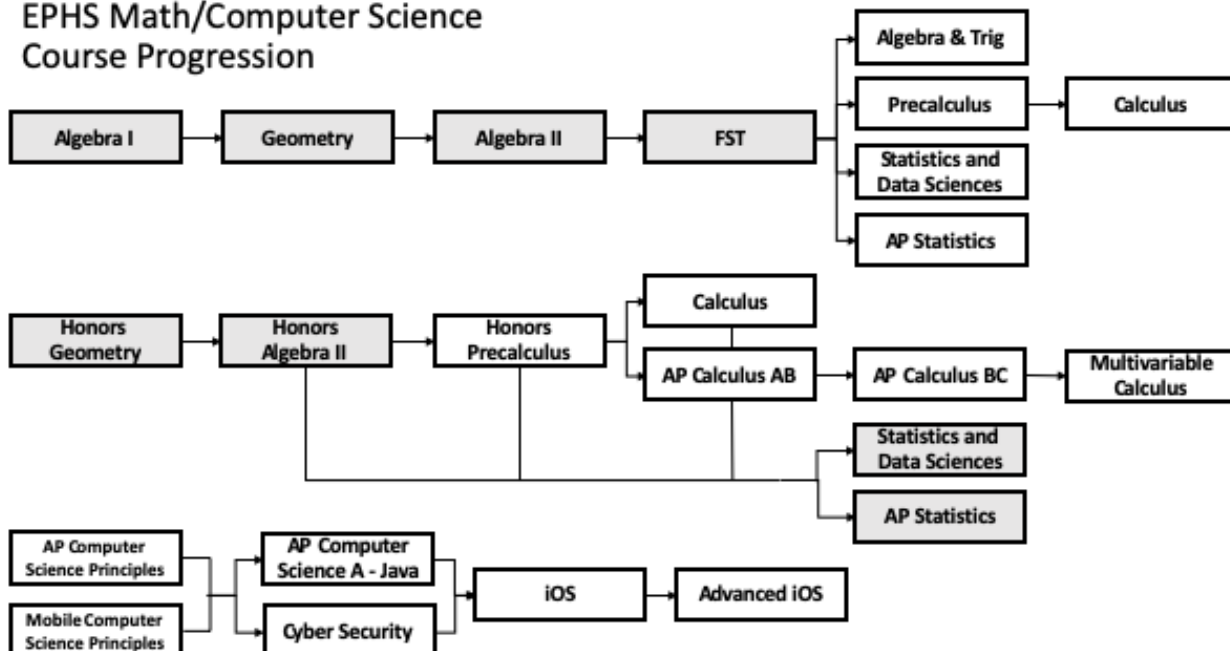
EPHS Math/Computer Science Course Progression

Algebra I

Geometry

Algebra II

FST

Algebra & Trig

Precalculus

Calculus

Statistics and Data Sciences

AP Statistics

Honors Geometry

Honors Algebra II

Honors Precalculus

Calculus

AP Calculus AB

AP Calculus BC

Multivariable Calculus

Statistics and Data Sciences

AP Statistics

AP Computer Science Principles

Mobile Computer Science Principles

AP Computer Science A - Java

Cyber Security

iOS

Advanced iOS